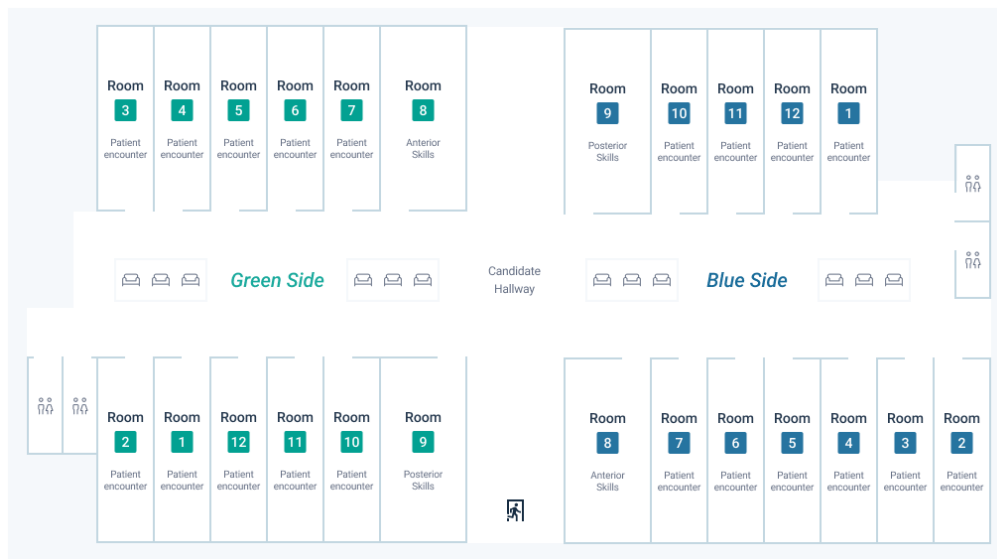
Room 3 Patient encounter

Room 4 Patient encounter

Room 5 Patient encounter

Room 6 Patient encounter

Room 7 Patient encounter

Room 8 Anterior Skills

Room 9 Posterior Skills

Room 10 Patient encounter

Room 11 Patient encounter

Room 12 Patient encounter

Room 1 Patient encounter

Green Side

Candidate Hallway

Blue Side

Room 2 Patient encounter

Room 1 Patient encounter

Room 12 Patient encounter

Room 11 Patient encounter

Room 10 Patient encounter

Room 9 Posterior Skills

Room 8 Anterior Skills

Room 7 Patient encounter

Room 6 Patient encounter

Room 5 Patient encounter

Room 4 Patient encounter

Room 3 Patient encounter

Room 2 Patient encounter